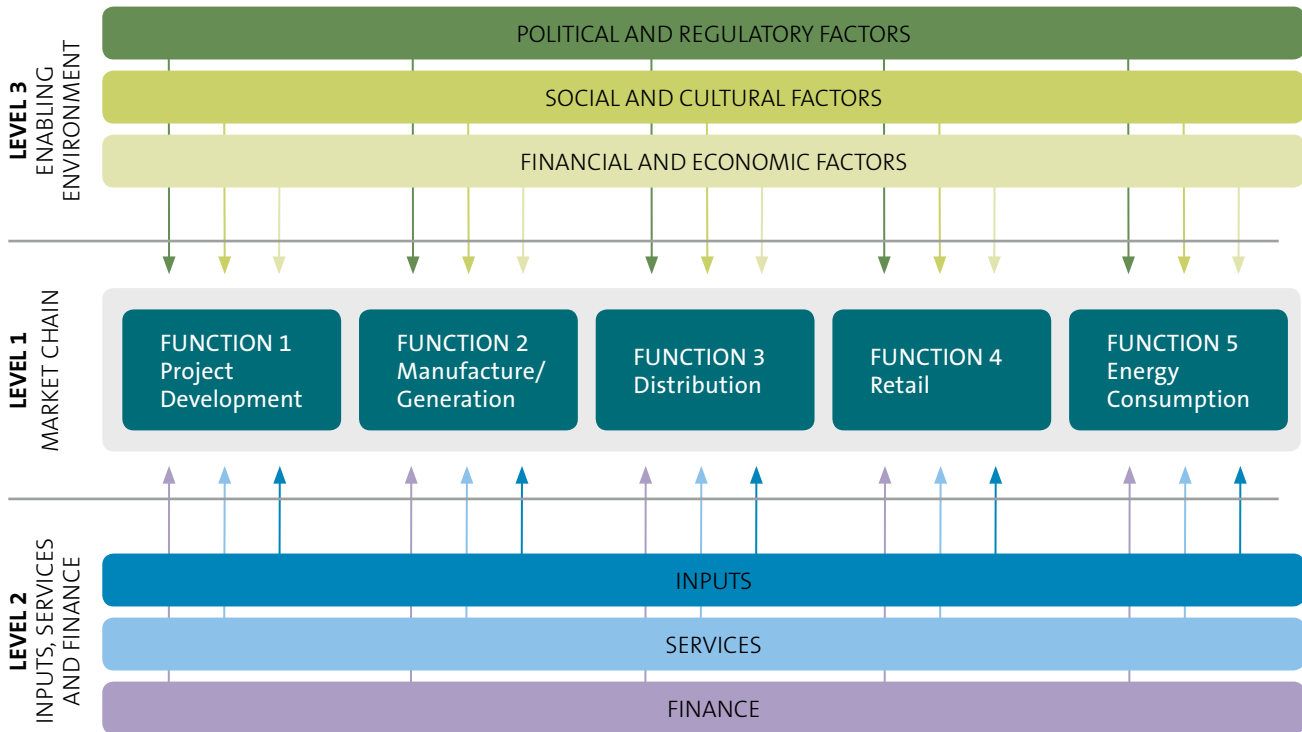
LEVEL 3
ENABLING ENVIRONMENT

POLITICAL AND REGULATORY FACTORS

SOCIAL AND CULTURAL FACTORS

FINANCIAL AND ECONOMIC FACTORS

LEVEL 1
MARKET CHAIN

FUNCTION 1
Project Development

FUNCTION 2
Manufacture/ Generation

FUNCTION 3
Distribution

FUNCTION 4
Retail

FUNCTION 5
Energy Consumption

LEVEL 2
INPUTS, SERVICES AND FINANCE

INPUTS

SERVICES

FINANCE